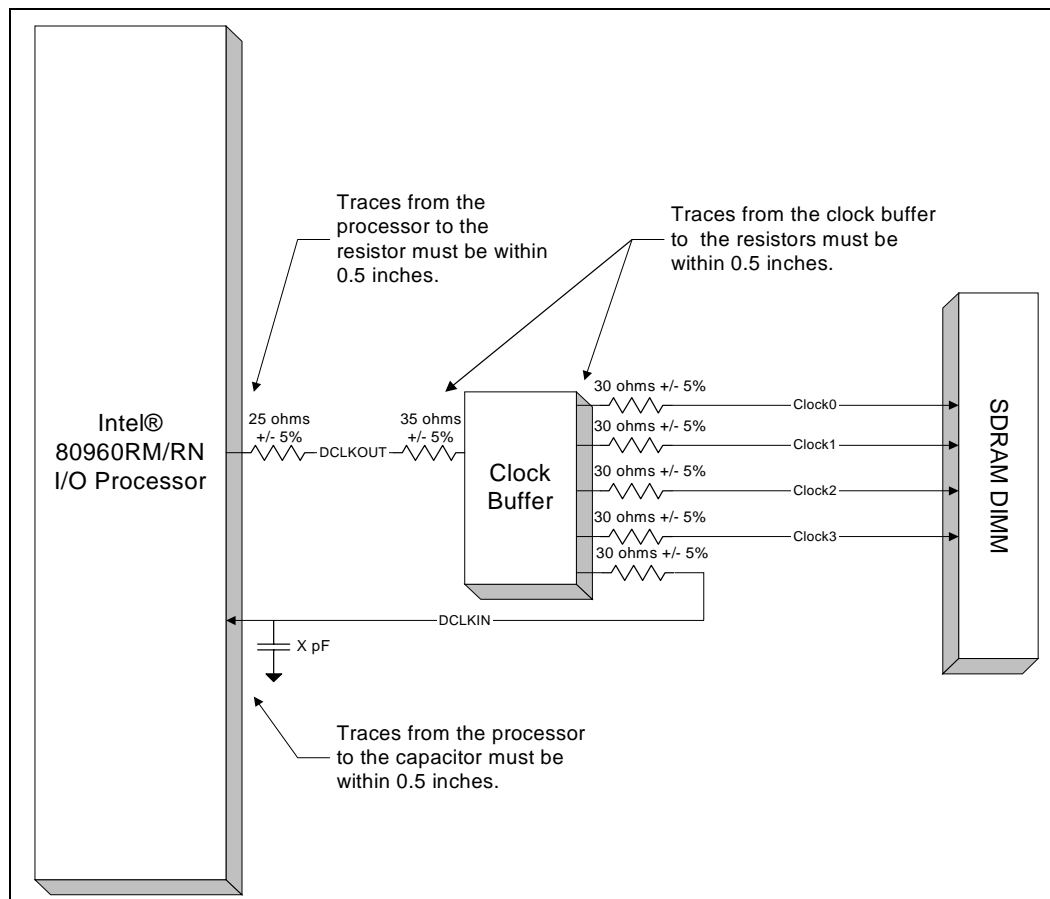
Traces from the processor to the resistor must be within 0.5 inches.

Traces from the clock buffer to the resistors must be within 0.5 inches.

Intel®
80960RM/RN
I/O Processor

25 ohms
+/- 5%

DCLKOUT

35 ohms
+/- 5%

Clock
Buffer

30 ohms +/- 5%
Clock0
30 ohms +/- 5%
Clock1
30 ohms +/- 5%
Clock2
30 ohms +/- 5%
Clock3
30 ohms +/- 5%

SDRAM DIMM

DCLKIN

X pF

Traces from the processor to the capacitor must be within 0.5 inches.